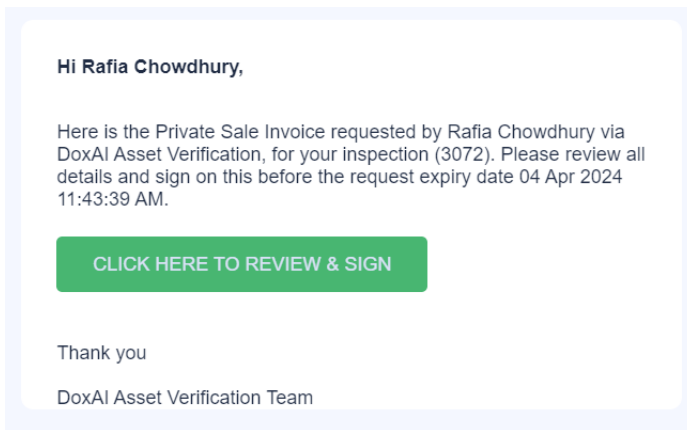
Hi Rafia Chowdhury,

Here is the Private Sale Invoice requested by Rafia Chowdhury via DoxAI Asset Verification, for your inspection (3072). Please review all details and sign on this before the request expiry date 04 Apr 2024 11:43:39 AM.

CLICK HERE TO REVIEW & SIGN

Thank you

DoxAI Asset Verification Team